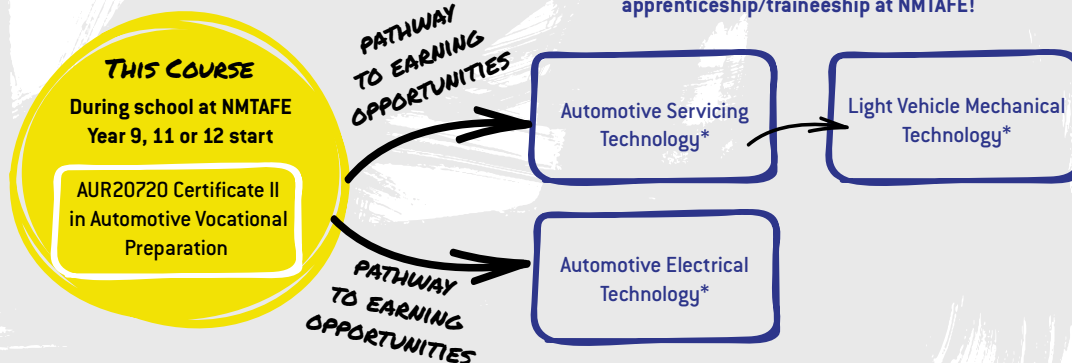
apprenticeship/traineeship at NMTAFE!

This Course

During school at NMTAFE
Year 9, 11 or 12 start

AUR20720 Certificate II in Automotive Vocational Preparation

Pathway to earning opportunities

Automotive Servicing Technology*

Light Vehicle Mechanical Technology*

Pathway to earning opportunities

Automotive Electrical Technology*